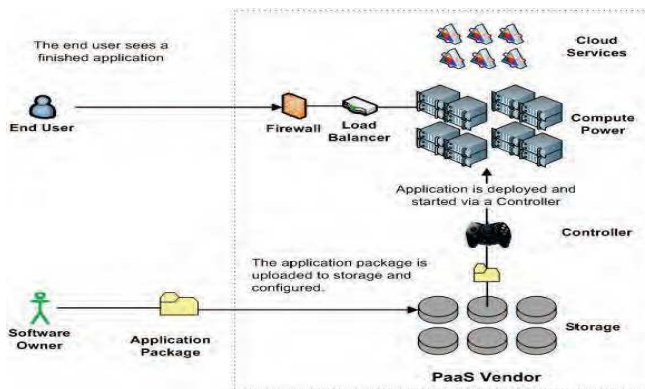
The end user sees a finished application

End User

Firewall

Load Balancer

Cloud Services

Compute Power

Application is deployed and started via a Controller

Controller

The application package is uploaded to storage and configured.

Software Owner

Application Package

Storage

PaaS Vendor